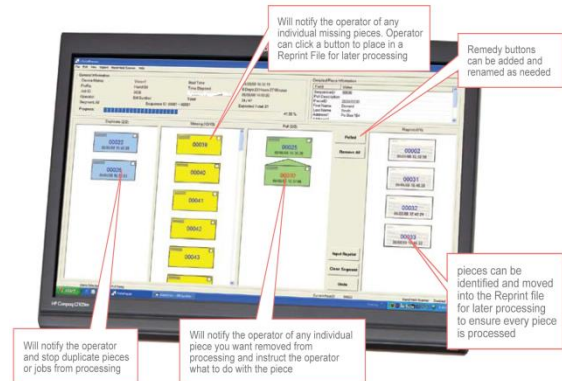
Will notify the operator of any individual missing pieces. Operator can click a button to place in a Reprint File for later processing

Remedy buttons can be added and renamed as needed

00022

00026

00016

00040

00041

00042

00043

00025

00030

Pulled

Remove All

00002

00031

00032

00033

Input Reprint

Clear Segment

Undo

HP Compaq LE1711

pieces can be identified and moved into the Reprint file for later processing to ensure every piece is processed

Will notify the operator and stop duplicate pieces or jobs from processing

Will notify the operator of any individual piece you want removed from processing and instruct the operator what to do with the piece